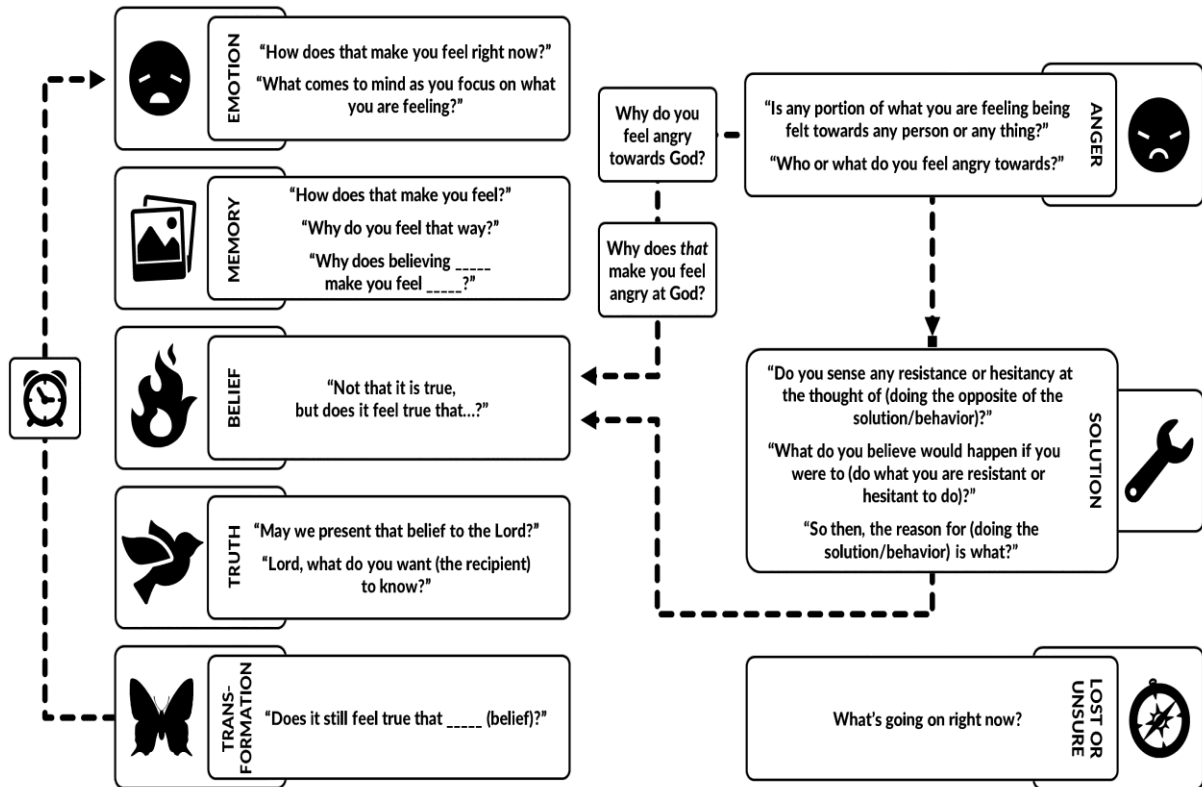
EMOTION
"How does that make you feel right now?"
"What comes to mind as you focus on what you are feeling?"

MEMORY
"How does that make you feel?"
"Why do you feel that way?"
"Why does believing _____ make you feel _____?"

BELIEF
"Not that it is true, but does it feel true that…?"

TRUTH
"May we present that belief to the Lord?"
"Lord, what do you want (the recipient) to know?"

TRANS-FORMATION
"Does it still feel true that _____ (belief)?"

Why do you feel angry towards God?

Why does *that* make you feel angry at God?

ANGER
"Is any portion of what you are feeling being felt towards any person or any thing?"
"Who or what do you feel angry towards?"

SOLUTION
"Do you sense any resistance or hesitancy at the thought of (doing the opposite of the solution/behavior)?"
"What do you believe would happen if you were to (do what you are resistant or hesitant to do)?"
"So then, the reason for (doing the solution/behavior) is what?"

LOST OR UNSURE
What's going on right now?